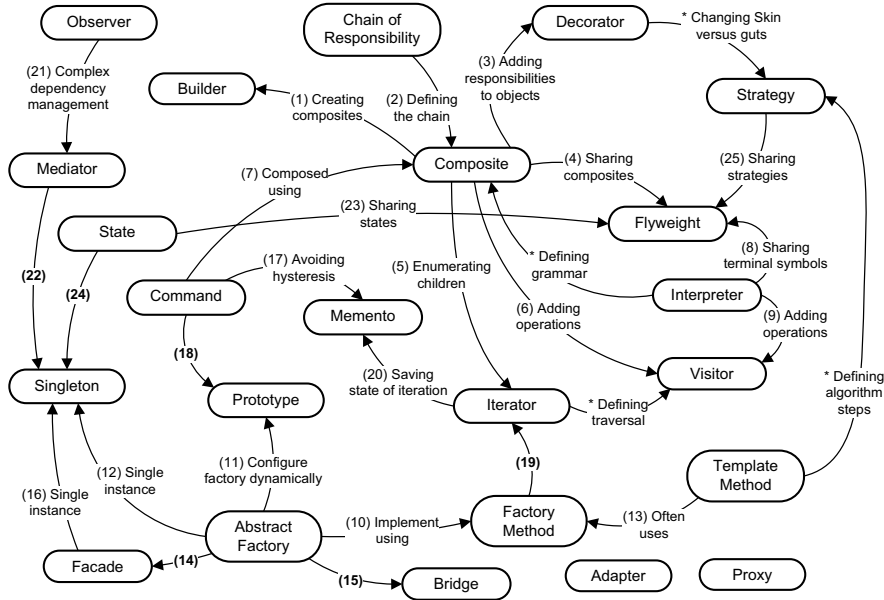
Observer

Chain of Responsibility

Decorator

* Changing Skin versus guts

(21) Complex dependency management

Builder

(1) Creating composites

(2) Defining the chain

(3) Adding responsibilities to objects

Strategy

Mediator

(7) Composed using

Composite

(4) Sharing composites

(25) Sharing strategies

State

(23) Sharing states

Flyweight

(22)

(24)

(17) Avoiding hysteresis

(5) Enumerating children

* Defining grammar

(8) Sharing terminal symbols

Command

Interpreter

Memento

(6) Adding operations

(9) Adding operations

(18)

Singleton

(20) Saving state of iteration

Visitor

* Defining algorithm steps

Prototype

Iterator

* Defining traversal

(12) Single instance

(11) Configure factory dynamically

(19)

(16) Single instance

Template Method

Abstract Factory

(10) Implement using

Factory Method

(13) Often uses

Facade

(14)

(15)

Bridge

Adapter

Proxy